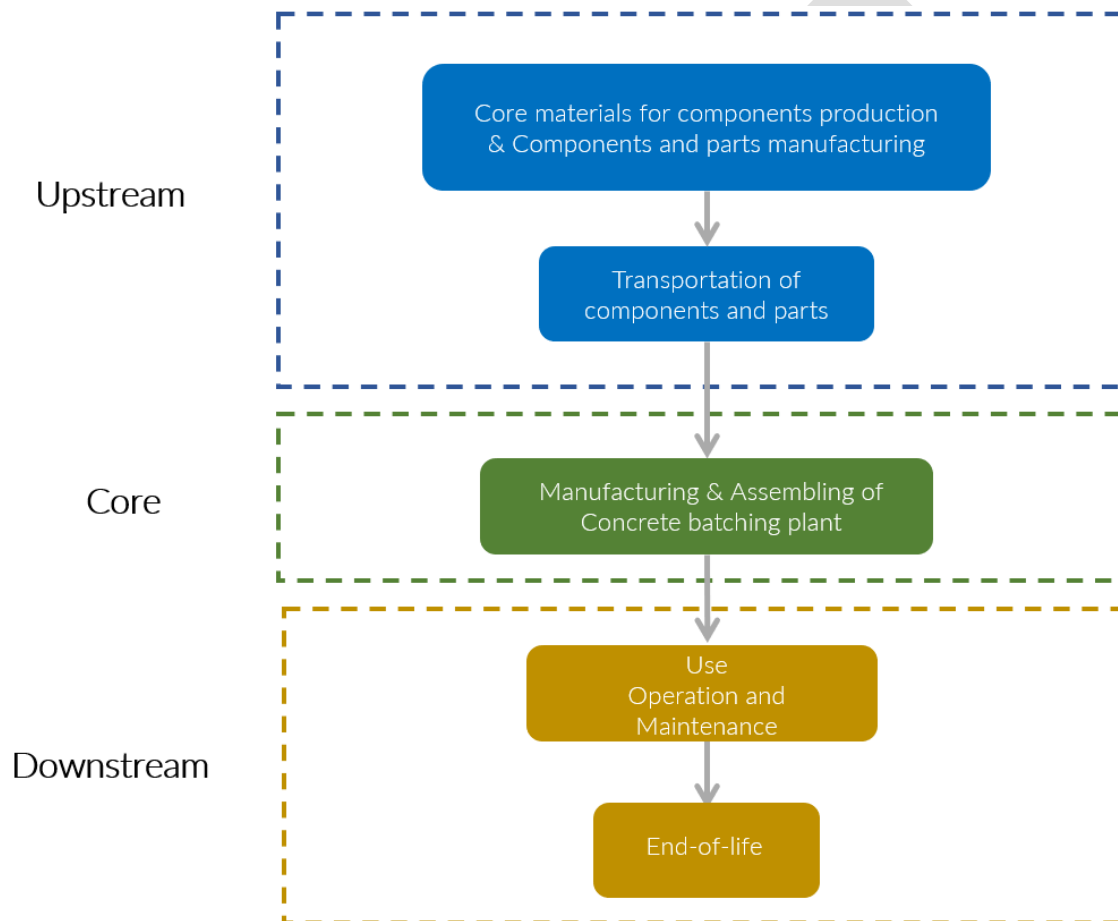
Upstream

Core materials for components production & Components and parts manufacturing

Transportation of components and parts

Core

Manufacturing & Assembling of Concrete batching plant

Downstream

Use
Operation and Maintenance

End-of-life